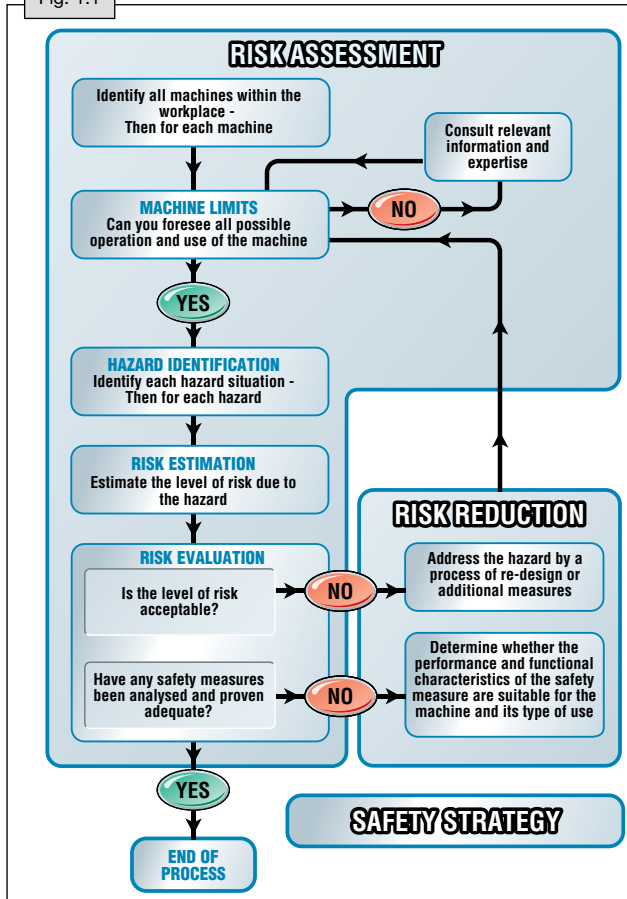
Fig. 1.1

RISK ASSESSMENT

Identify all machines within the workplace - Then for each machine

Consult relevant information and expertise

MACHINE LIMITS
Can you foresee all possible operation and use of the machine

NO

YES

HAZARD IDENTIFICATION
Identify each hazard situation - Then for each hazard

RISK ESTIMATION
Estimate the level of risk due to the hazard

RISK REDUCTION

RISK EVALUATION

Is the level of risk acceptable?

NO

Address the hazard by a process of re-design or additional measures

Have any safety measures been analysed and proven adequate?

NO

Determine whether the performance and functional characteristics of the safety measure are suitable for the machine and its type of use

YES

SAFETY STRATEGY

END OF PROCESS